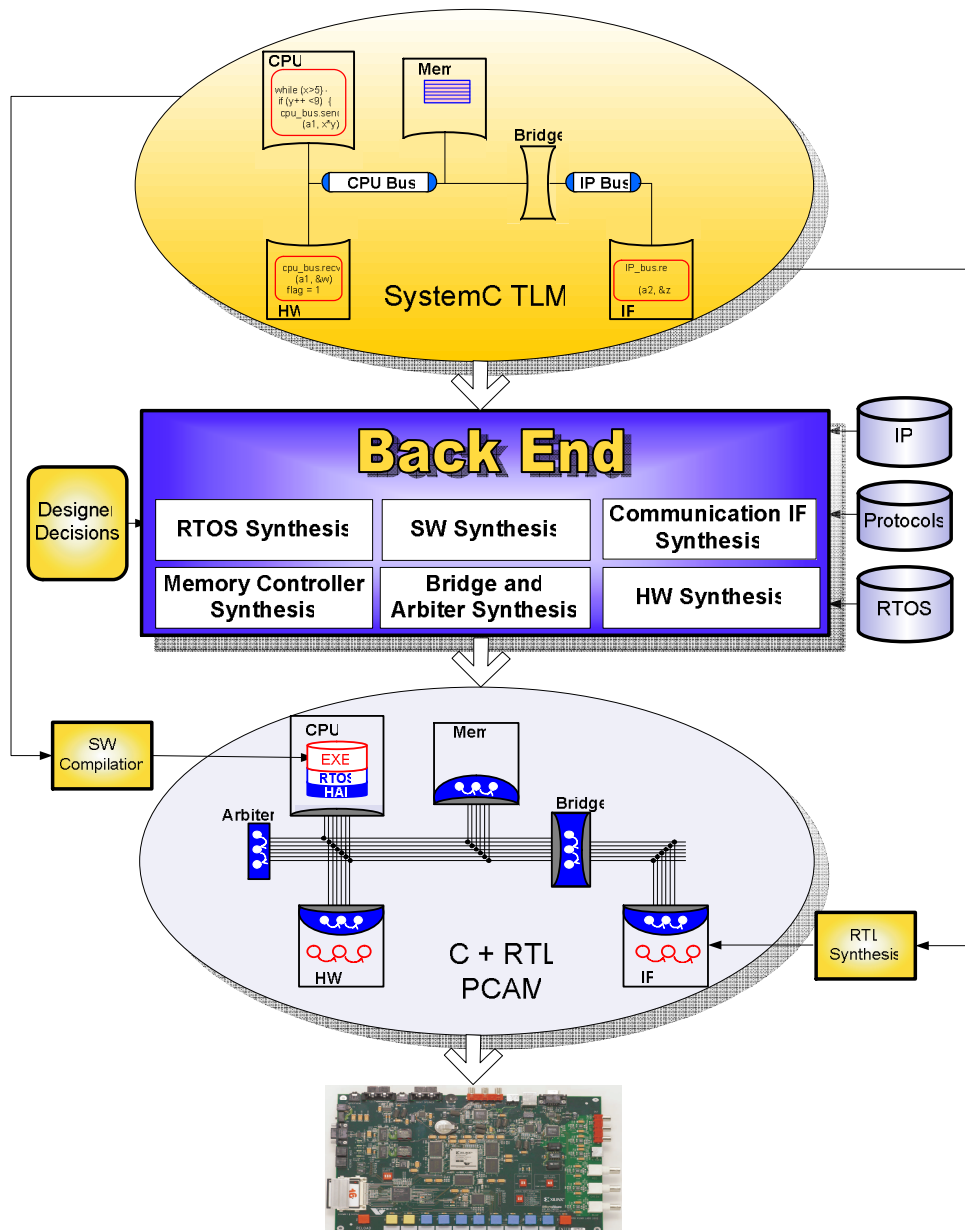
CPU
while (x>5) {
if (y++ <9) {
cpu_bus.senc
(a1, x*y)

Mem

Bridge

CPU Bus

IP Bus

cpu_bus.recv
(a1, &w)
flag = 1
HW

IP_bus.re
(a2, &z
IF

SystemC TLM

Back End

IP

Designer Decisions

RTOS Synthesis

SW Synthesis

Communication IF Synthesis

Protocols

Memory Controller Synthesis

Bridge and Arbiter Synthesis

HW Synthesis

RTOS

SW Compilation

CPU
EXE
RTOS
HAL

Mem

Bridge

Arbiter

HW

C + RTL
PCAM

IF

RTL Synthesis